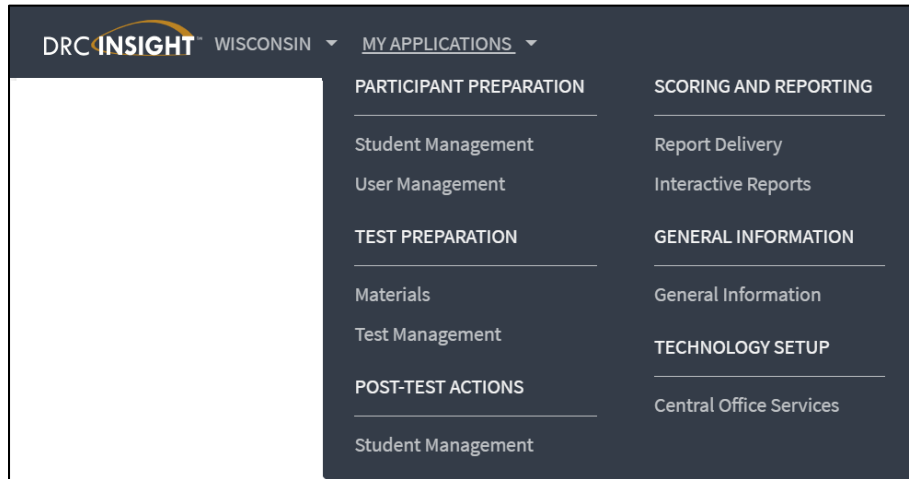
DRC INSIGHT™ WISCONSIN ▾ MY APPLICATIONS ▾

PARTICIPANT PREPARATION

Student Management
User Management

TEST PREPARATION

Materials
Test Management

POST-TEST ACTIONS

Student Management

SCORING AND REPORTING

Report Delivery
Interactive Reports

GENERAL INFORMATION

General Information

TECHNOLOGY SETUP

Central Office Services